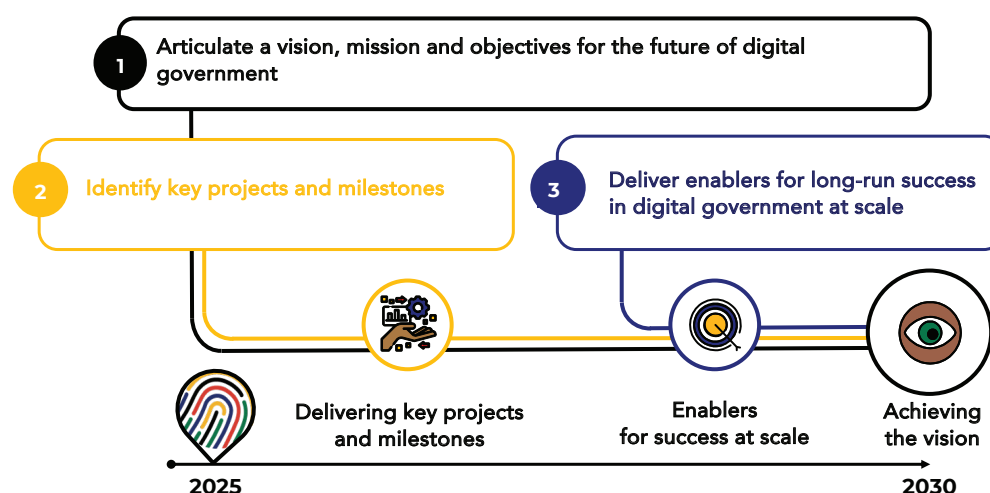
1 Articulate a vision, mission and objectives for the future of digital government

2 Identify key projects and milestones

3 Deliver enablers for long-run success in digital government at scale

Delivering key projects and milestones

Enablers for success at scale

Achieving the vision

2025

2030